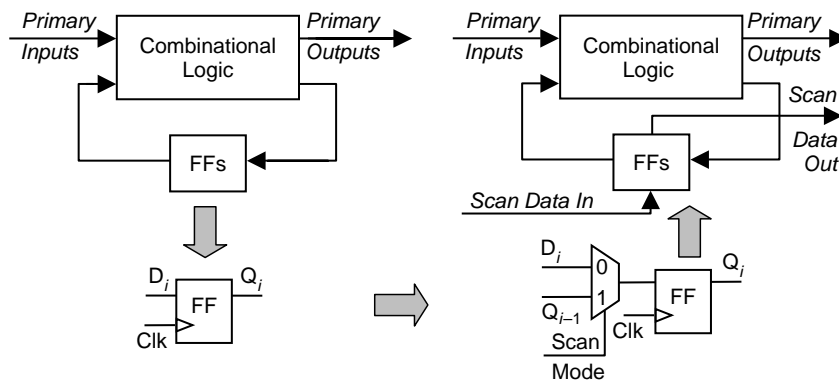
Primary Inputs

Combinational Logic

Primary Outputs

FFs

$D_i$

FF

$Q_i$

Clk

Primary Inputs

Combinational Logic

Primary Outputs

Scan Data Out

FFs

Scan Data In

$D_i$

0

1

$Q_{i-1}$

Scan Mode

FF

Clk

$Q_i$